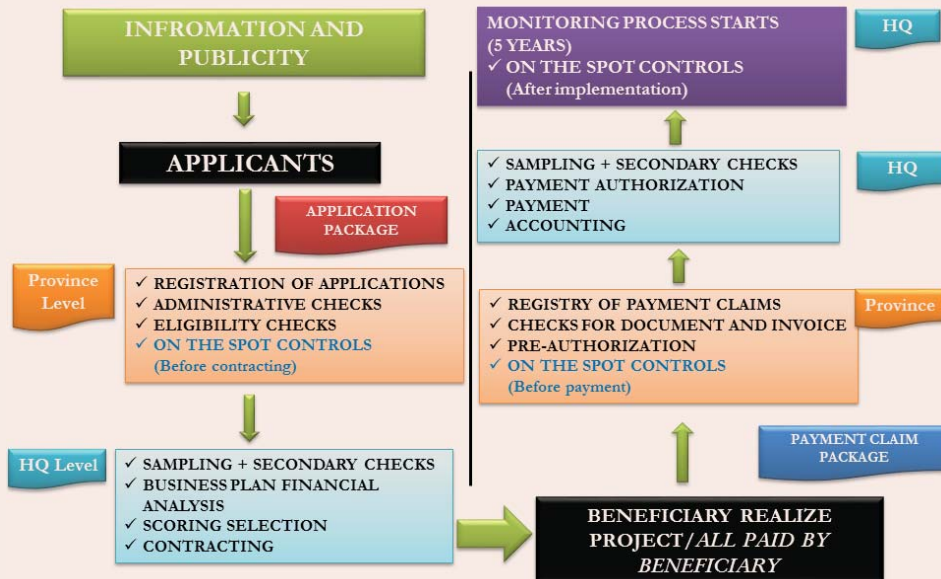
INFROMATION AND PUBLICITY

APPLICANTS

APPLICATION PACKAGE

Province Level

✓ REGISTRATION OF APPLICATIONS
✓ ADMINISTRATIVE CHECKS
✓ ELIGIBILITY CHECKS
✓ ON THE SPOT CONTROLS (Before contracting)

HQ Level

✓ SAMPLING + SECONDARY CHECKS
✓ BUSINESS PLAN FINANCIAL ANALYSIS
✓ SCORING SELECTION
✓ CONTRACTING

BENEFICIARY REALIZE PROJECT/ALL PAID BY BENEFICIARY

PAYMENT CLAIM PACKAGE

Province

✓ REGISTRY OF PAYMENT CLAIMS
✓ CHECKS FOR DOCUMENT AND INVOICE
✓ PRE-AUTHORIZATION
✓ ON THE SPOT CONTROLS (Before payment)

HQ

✓ SAMPLING + SECONDARY CHECKS
✓ PAYMENT AUTHORIZATION
✓ PAYMENT
✓ ACCOUNTING

HQ

MONITORING PROCESS STARTS (5 YEARS)
✓ ON THE SPOT CONTROLS (After implementation)